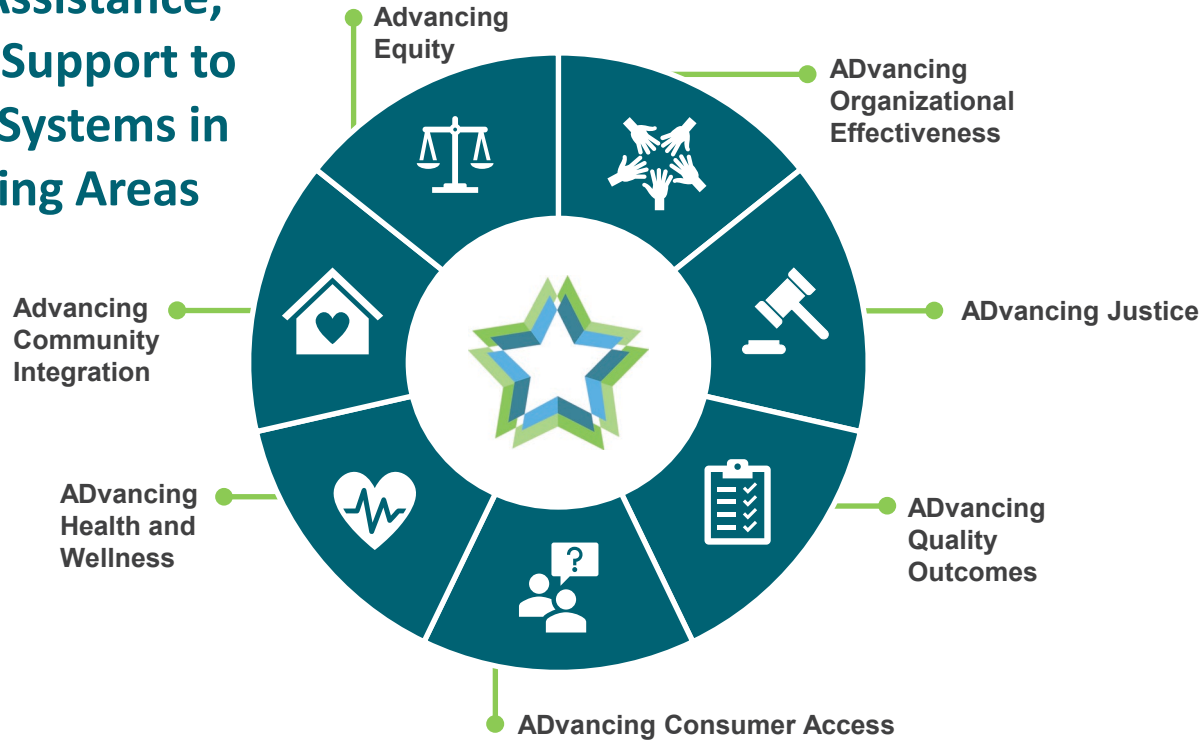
Assistance, Support to Systems in ing Areas

Advancing Equity

ADvancing Organizational Effectiveness

ADvancing Justice

ADvancing Quality Outcomes

ADvancing Consumer Access

ADvancing Health and Wellness

Advancing Community Integration